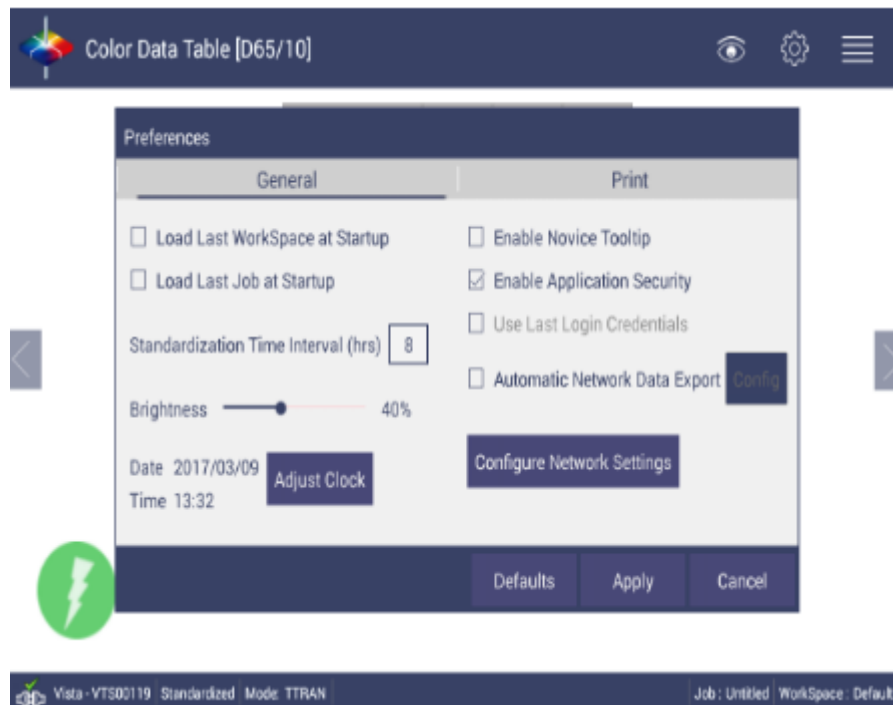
Color Data Table [D65/10]

Preferences

General

Print

☐ Load Last WorkSpace at Startup

☐ Load Last Job at Startup

Standardization Time Interval (hrs) 8

Brightness 40%

Date 2017/03/09
Time 13:32

Adjust Clock

☐ Enable Novice Tooltip

☑ Enable Application Security

☐ Use Last Login Credentials

☐ Automatic Network Data Export

Config

Configure Network Settings

Defaults

Apply

Cancel

Vista - VTS00119 Standardized Mode: TTRAN

Job : Untitled WorkSpace : Default